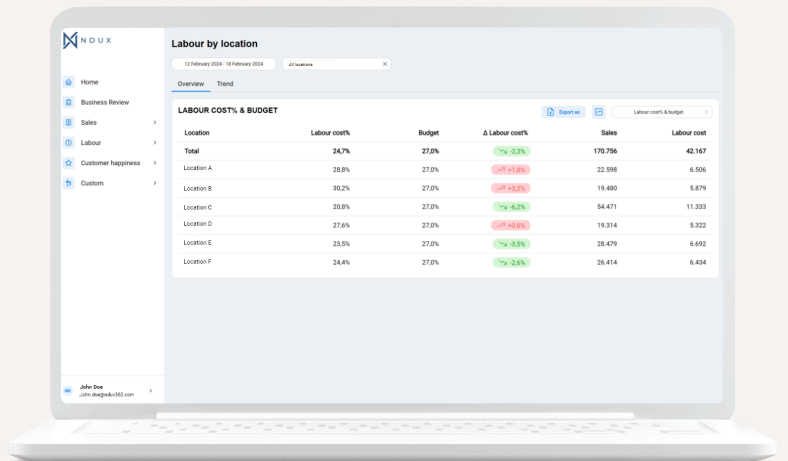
NDUX

Home
Business Review
Sales
Labour
Customer happiness
Custom

John Doe
John.doe@ndux360.com

Labour by location

12 February 2024 - 18 February 2024
All locations

Overview
Trend

LABOUR COST% & BUDGET

Export as
Labour cost% & budget

| Location | Labour cost% | Budget | Δ Labour cost% | Sales | Labour cost |
|---|---|---|---|---|---|
| Total | 24,7% | 27,0% | -2,3% | 170.756 | 42.167 |
| Location A | 28,8% | 27,0% | +1,8% | 22.598 | 6.506 |
| Location B | 30,2% | 27,0% | +3,2% | 19.480 | 5.879 |
| Location C | 20,8% | 27,0% | -6,2% | 54.471 | 11.333 |
| Location D | 27,6% | 27,0% | +0,6% | 19.314 | 5.322 |
| Location E | 23,5% | 27,0% | -3,5% | 28.479 | 6.692 |
| Location F | 24,4% | 27,0% | -2,6% | 26.414 | 6.434 |